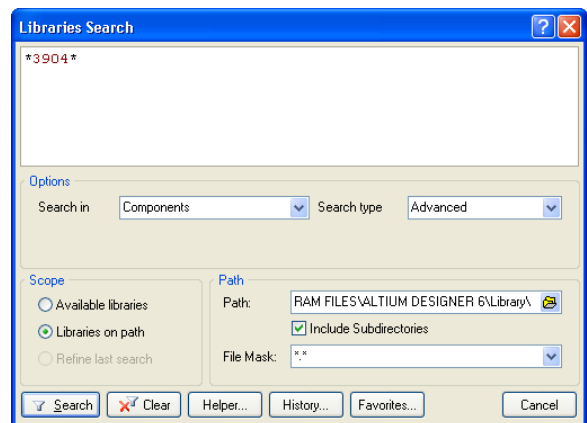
Libraries Search

*3904*

Options

Search in Components

Search type Advanced

Scope

Available libraries

Libraries on path

Refine last search

Path

Path: RAM FILES\ALTIUM DESIGNER 6\Library\

Include Subdirectories

File Mask: *.*

Search

Clear

Helper...

History...

Favorites...

Cancel